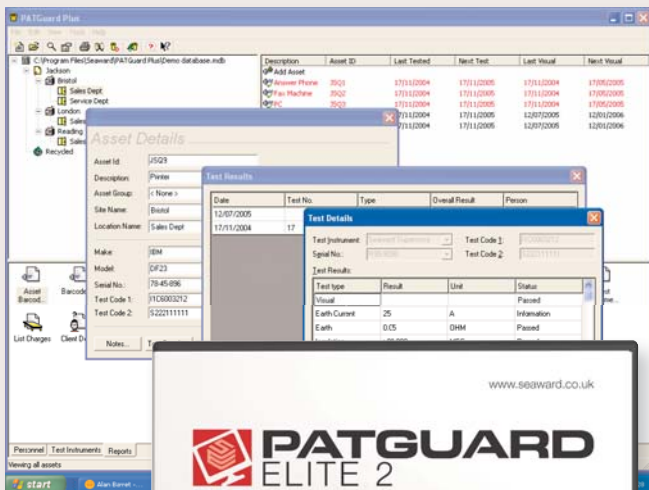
PATGuard Plus

File Edit View Tools Help

C:\Program Files\Seaward\PATGuard Plus\Demo database.mdb
Jackson
Bristol
Sales Dept
Service Dept
London
Sales
Reading
Sales
Recycled

| Description | Asset ID | Last Tested | Next Test | Last Visual | Next Visual |
|---|---|---|---|---|---|
| Add Asset | | | | | |
| Answer Phone | JSQ1 | 17/11/2004 | 17/11/2005 | 17/11/2004 | 17/05/2005 |
| Fax Machine | JSQ2 | 17/11/2004 | 17/11/2005 | 17/11/2004 | 17/05/2005 |
| PC | JSQ3 | 17/11/2004 | 17/11/2005 | 17/11/2004 | 17/05/2005 |
| | | | 12/07/2005 | 12/07/2005 | 12/01/2006 |
| | | | 12/07/2005 | 12/07/2005 | 12/01/2006 |

Asset Details

Asset Id: JSQ9
Description: Printer
Asset Group: < None >
Site Name: Bristol
Location Name: Sales Dept
Make: IBM
Model: DF23
Serial No.: 78-45-896
Test Code 1: 1C6003212
Test Code 2: S222111111

Notes...

Test Results

| Date | Test No. | Type | Overall Result | Person |
|---|---|---|---|---|
| 12/07/2005 | | | | |
| 17/11/2004 | 17 | | | |

Test Details

Test Instrument: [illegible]
Serial No.: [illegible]
Test Code 1: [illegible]
Test Code 2: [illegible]

Test Results:

| Test type | Result | Unit | Status |
|---|---|---|---|
| Visual | | | Passed |
| Earth Current | 25 | A | Information |
| Earth | 0.05 | OHM | Passed |

Asset Barcod...
Barcode
List Charges
Client D...
Test Some...

Personnel
Test Instruments
Reports

Viewing all assets

start
Alan Barret - ...

www.seaward.co.uk

PATGUARD
ELITE 2